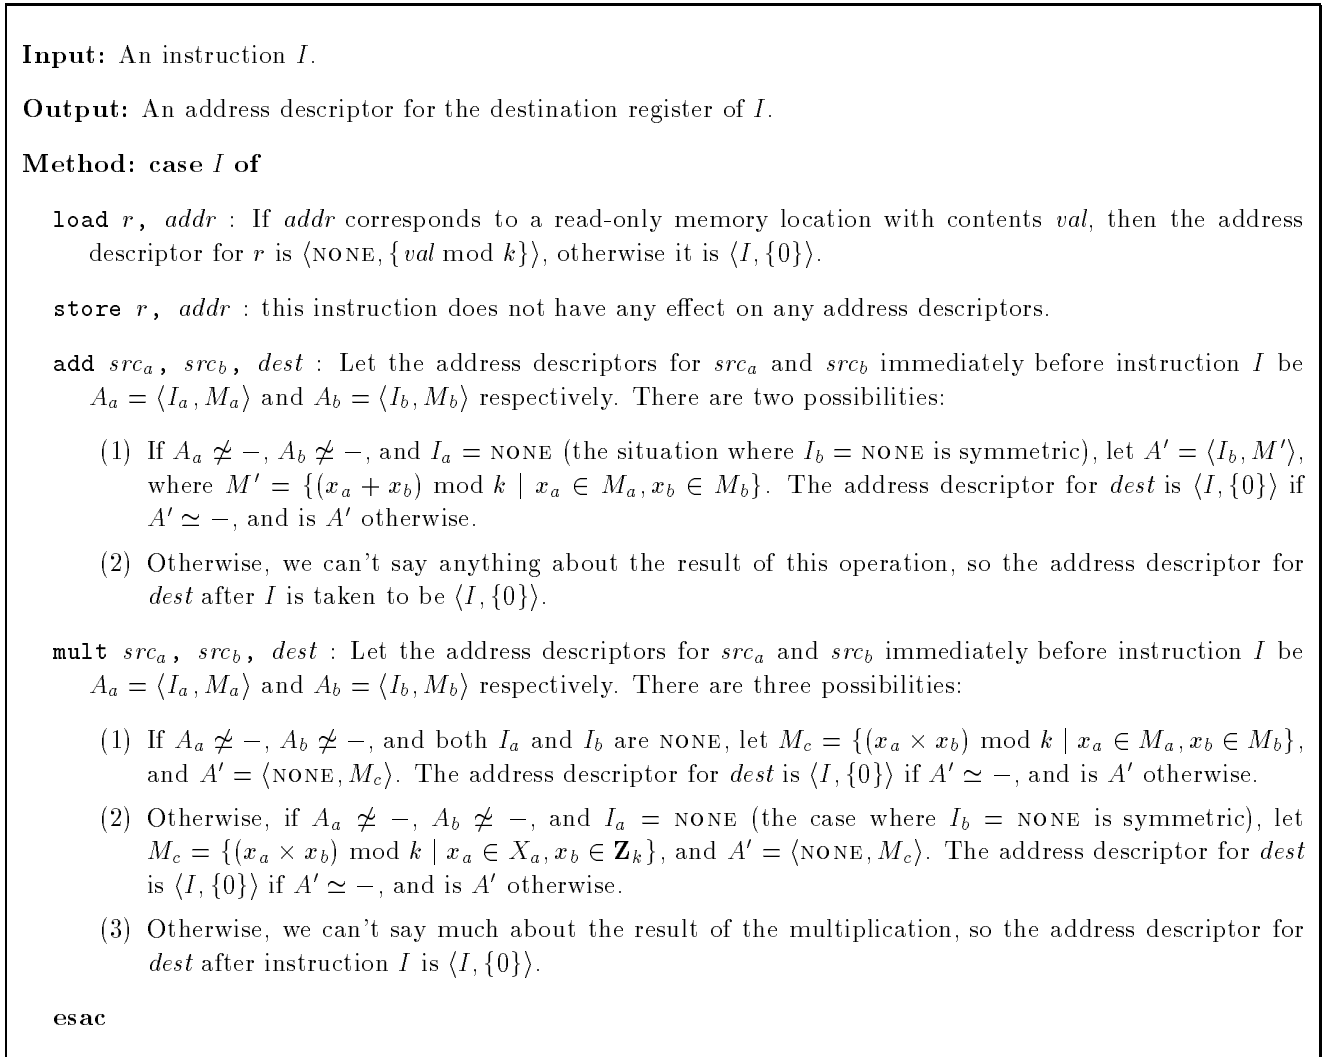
**Input:** An instruction $I$.

**Output:** An address descriptor for the destination register of $I$.

**Method: case** $I$ **of**

load $r$, $addr$ : If $addr$ corresponds to a read-only memory location with contents $val$, then the address descriptor for $r$ is $\langle \text{NONE}, \{val \bmod k\}\rangle$, otherwise it is $\langle I, \{0\}\rangle$.

store $r$, $addr$ : this instruction does not have any effect on any address descriptors.

add $src_a$, $src_b$, $dest$ : Let the address descriptors for $src_a$ and $src_b$ immediately before instruction $I$ be $A_a = \langle I_a, M_a\rangle$ and $A_b = \langle I_b, M_b\rangle$ respectively. There are two possibilities:

(1) If $A_a \not\simeq -$, $A_b \not\simeq -$, and $I_a = \text{NONE}$ (the situation where $I_b = \text{NONE}$ is symmetric), let $A' = \langle I_b, M'\rangle$, where $M' = \{(x_a + x_b) \bmod k \mid x_a \in M_a, x_b \in M_b\}$. The address descriptor for $dest$ is $\langle I, \{0\}\rangle$ if $A' \simeq -$, and is $A'$ otherwise.

(2) Otherwise, we can't say anything about the result of this operation, so the address descriptor for $dest$ after $I$ is taken to be $\langle I, \{0\}\rangle$.

mult $src_a$, $src_b$, $dest$ : Let the address descriptors for $src_a$ and $src_b$ immediately before instruction $I$ be $A_a = \langle I_a, M_a\rangle$ and $A_b = \langle I_b, M_b\rangle$ respectively. There are three possibilities:

(1) If $A_a \not\simeq -$, $A_b \not\simeq -$, and both $I_a$ and $I_b$ are NONE, let $M_c = \{(x_a \times x_b) \bmod k \mid x_a \in M_a, x_b \in M_b\}$, and $A' = \langle \text{NONE}, M_c\rangle$. The address descriptor for $dest$ is $\langle I, \{0\}\rangle$ if $A' \simeq -$, and is $A'$ otherwise.

(2) Otherwise, if $A_a \not\simeq -$, $A_b \not\simeq -$, and $I_a = \text{NONE}$ (the case where $I_b = \text{NONE}$ is symmetric), let $M_c = \{(x_a \times x_b) \bmod k \mid x_a \in X_a, x_b \in \mathbf{Z}_k\}$, and $A' = \langle \text{NONE}, M_c\rangle$. The address descriptor for $dest$ is $\langle I, \{0\}\rangle$ if $A' \simeq -$, and is $A'$ otherwise.

(3) Otherwise, we can't say much about the result of the multiplication, so the address descriptor for $dest$ after instruction $I$ is $\langle I, \{0\}\rangle$.

**esac**